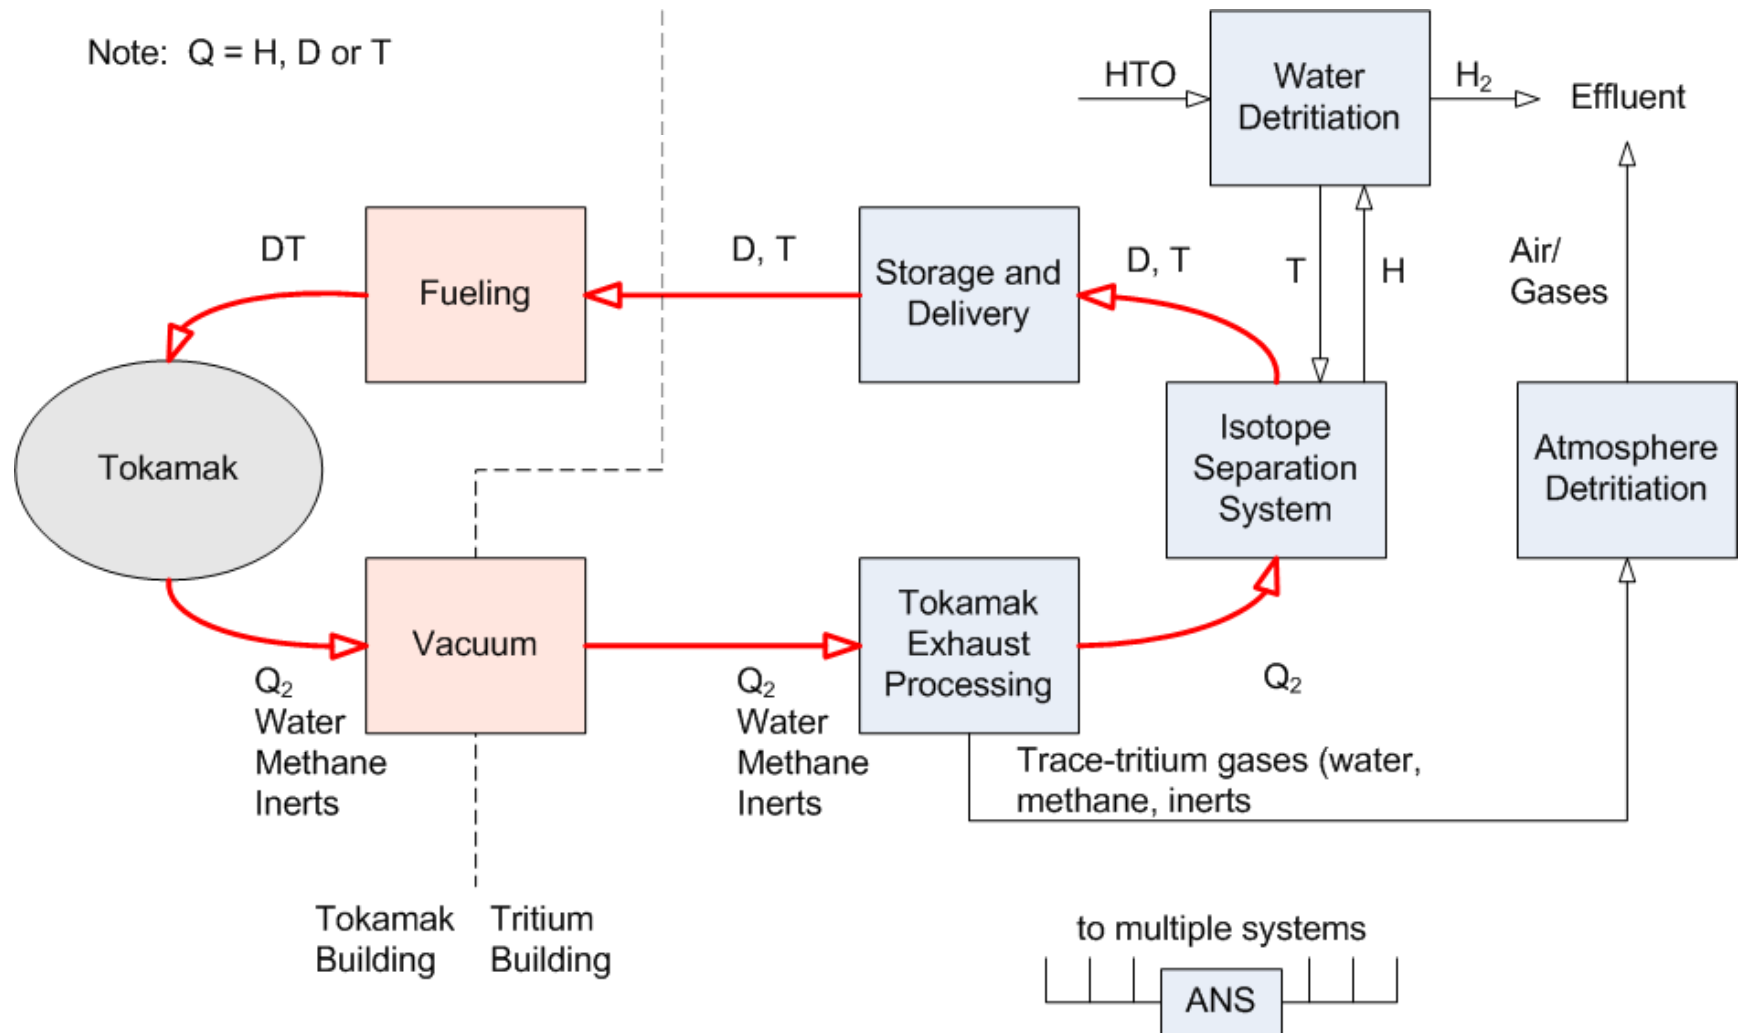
Note: Q = H, D or T

HTO

Water Detritiation

$H_2$

Effluent

DT

Fueling

D, T

Storage and Delivery

D, T

T

H

Air/ Gases

Tokamak

Isotope Separation System

Atmosphere Detritiation

Vacuum

Tokamak Exhaust Processing

$Q_2$
Water
Methane
Inerts

$Q_2$
Water
Methane
Inerts

$Q_2$

Trace-tritium gases (water, methane, inerts

Tokamak Building

Tritium Building

to multiple systems

ANS